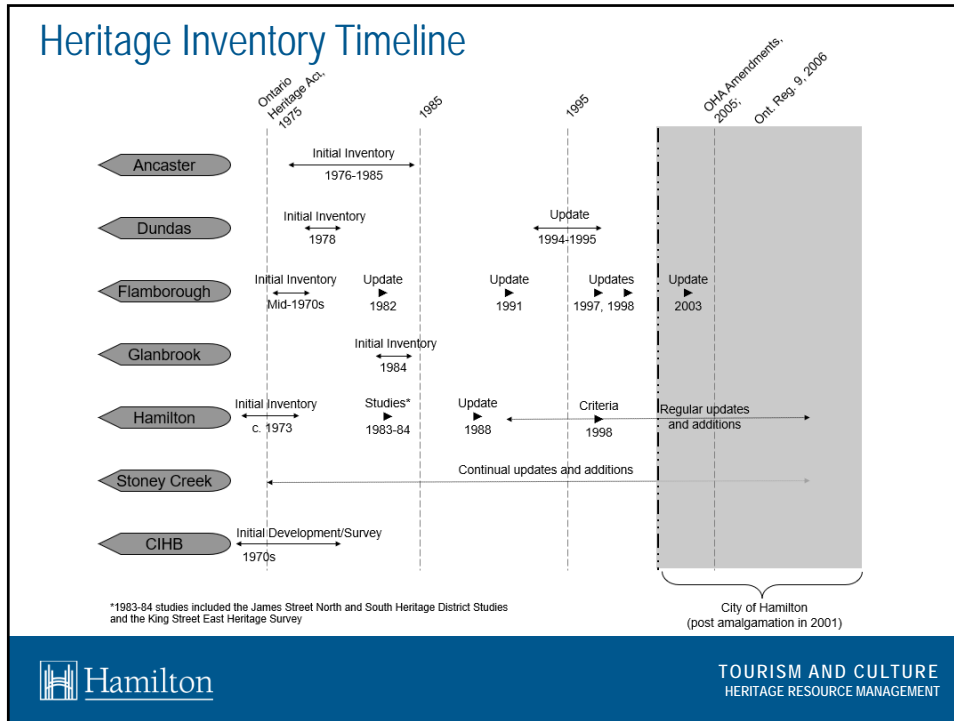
Heritage Inventory Timeline

Ontario Heritage Act, 1975

1985

1995

OHA Amendments, 2005; Ont. Reg. 9, 2006

Ancaster
Initial Inventory
1976-1985

Dundas
Initial Inventory
1978
Update
1994-1995

Flamborough
Initial Inventory
Mid-1970s
Update
1982
Update
1991
Updates
1997, 1998
Update
2003

Glanbrook
Initial Inventory
1984

Hamilton
Initial Inventory
c. 1973
Studies*
1983-84
Update
1988
Criteria
1998
Regular updates and additions

Stoney Creek
Continual updates and additions

CIHB
Initial Development/Survey
1970s

*1983-84 studies included the James Street North and South Heritage District Studies and the King Street East Heritage Survey

City of Hamilton
(post amalgamation in 2001)

Hamilton

TOURISM AND CULTURE
HERITAGE RESOURCE MANAGEMENT